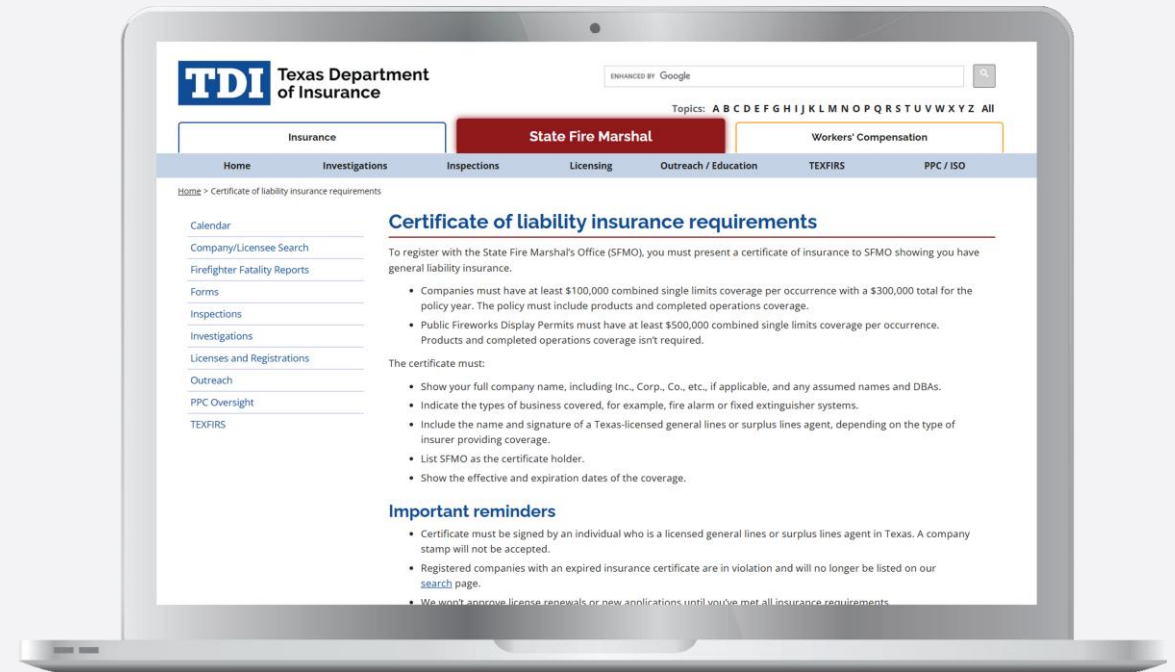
TDI Texas Department of Insurance

ENHANCED BY Google

Topics: A B C D E F G H I J K L M N O P Q R S T U V W X Y Z All

Insurance | State Fire Marshal | Workers' Compensation

Home | Investigations | Inspections | Licensing | Outreach / Education | TEXFIRS | PPC / ISO

Home > Certificate of liability insurance requirements

Calendar
Company/Licensee Search
Firefighter Fatality Reports
Forms
Inspections
Investigations
Licenses and Registrations
Outreach
PPC Oversight
TEXFIRS

Certificate of liability insurance requirements

To register with the State Fire Marshal's Office (SFMO), you must present a certificate of insurance to SFMO showing you have general liability insurance.

- Companies must have at least $100,000 combined single limits coverage per occurrence with a $300,000 total for the policy year. The policy must include products and completed operations coverage.
- Public Fireworks Display Permits must have at least $500,000 combined single limits coverage per occurrence. Products and completed operations coverage isn't required.

The certificate must:

- Show your full company name, including Inc., Corp., Co., etc., if applicable, and any assumed names and DBAs.
- Indicate the types of business covered, for example, fire alarm or fixed extinguisher systems.
- Include the name and signature of a Texas-licensed general lines or surplus lines agent, depending on the type of insurer providing coverage.
- List SFMO as the certificate holder.
- Show the effective and expiration dates of the coverage.

Important reminders

- Certificate must be signed by an individual who is a licensed general lines or surplus lines agent in Texas. A company stamp will not be accepted.
- Registered companies with an expired insurance certificate are in violation and will no longer be listed on our search page.
- We won't approve license renewals or new applications until you've met all insurance requirements.